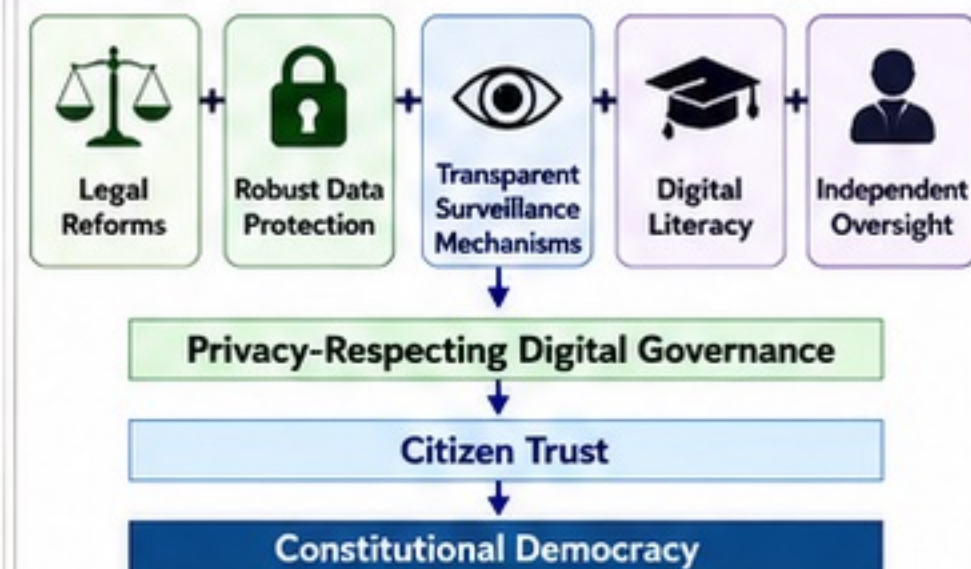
Legal Reforms

+

Robust Data Protection

+

Transparent Surveillance Mechanisms

+

Digital Literacy

+

Independent Oversight

Privacy-Respecting Digital Governance

Citizen Trust

Constitutional Democracy